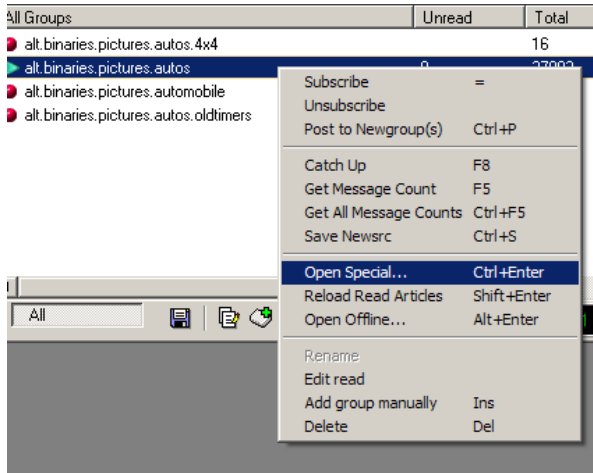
| All Groups | Unread | Total |
|---|---|---|
| alt.binaries.pictures.autos.4x4 | | 16 |
| alt.binaries.pictures.autos | 0 | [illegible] |
| alt.binaries.pictures.automobile | | |
| alt.binaries.pictures.autos.oldtimers | | |

All

Subscribe =
Unsubscribe
Post to Newgroup(s) Ctrl+P

Catch Up F8
Get Message Count F5
Get All Message Counts Ctrl+F5
Save Newsrc Ctrl+S

Open Special... Ctrl+Enter
Reload Read Articles Shift+Enter
Open Offline... Alt+Enter

Rename
Edit read
Add group manually Ins
Delete Del